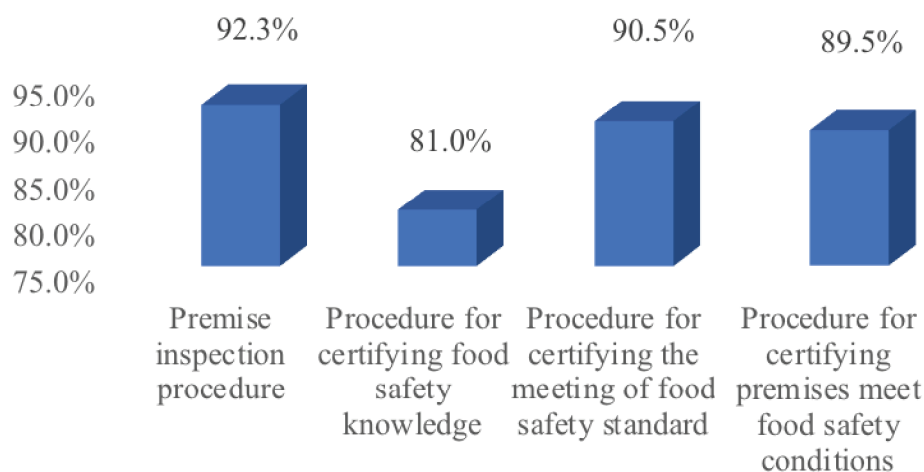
92.3%

90.5%

89.5%

95.0%
90.0%
85.0%
80.0%
75.0%

81.0%

Premise inspection procedure

Procedure for certifying food safety knowledge

Procedure for certifying the meeting of food safety standard

Procedure for certifying premises meet food safety conditions